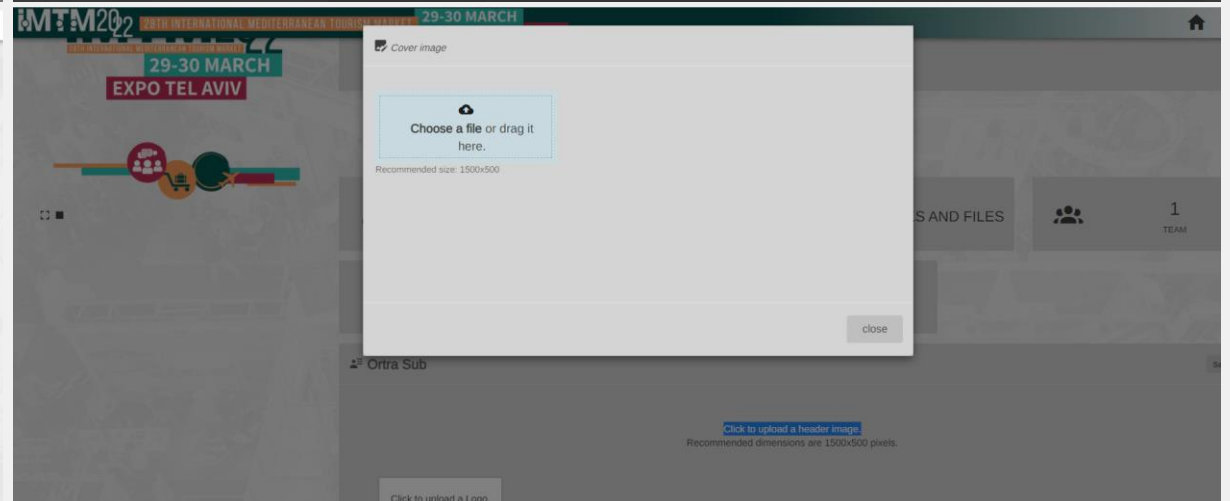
IMTM2022 28TH INTERNATIONAL MEDITERRANEAN TOURISM MARKET 29-30 MARCH

28TH INTERNATIONAL MEDITERRANEAN TOURISM MARKET
29-30 MARCH
EXPO TEL AVIV

Cover image

Choose a file or drag it here.

Recommended size: 1500x500

close

S AND FILES

1
TEAM

Ortra Sub

Click to upload a header image.
Recommended dimensions are 1500x500 pixels.

Click to upload a Logo